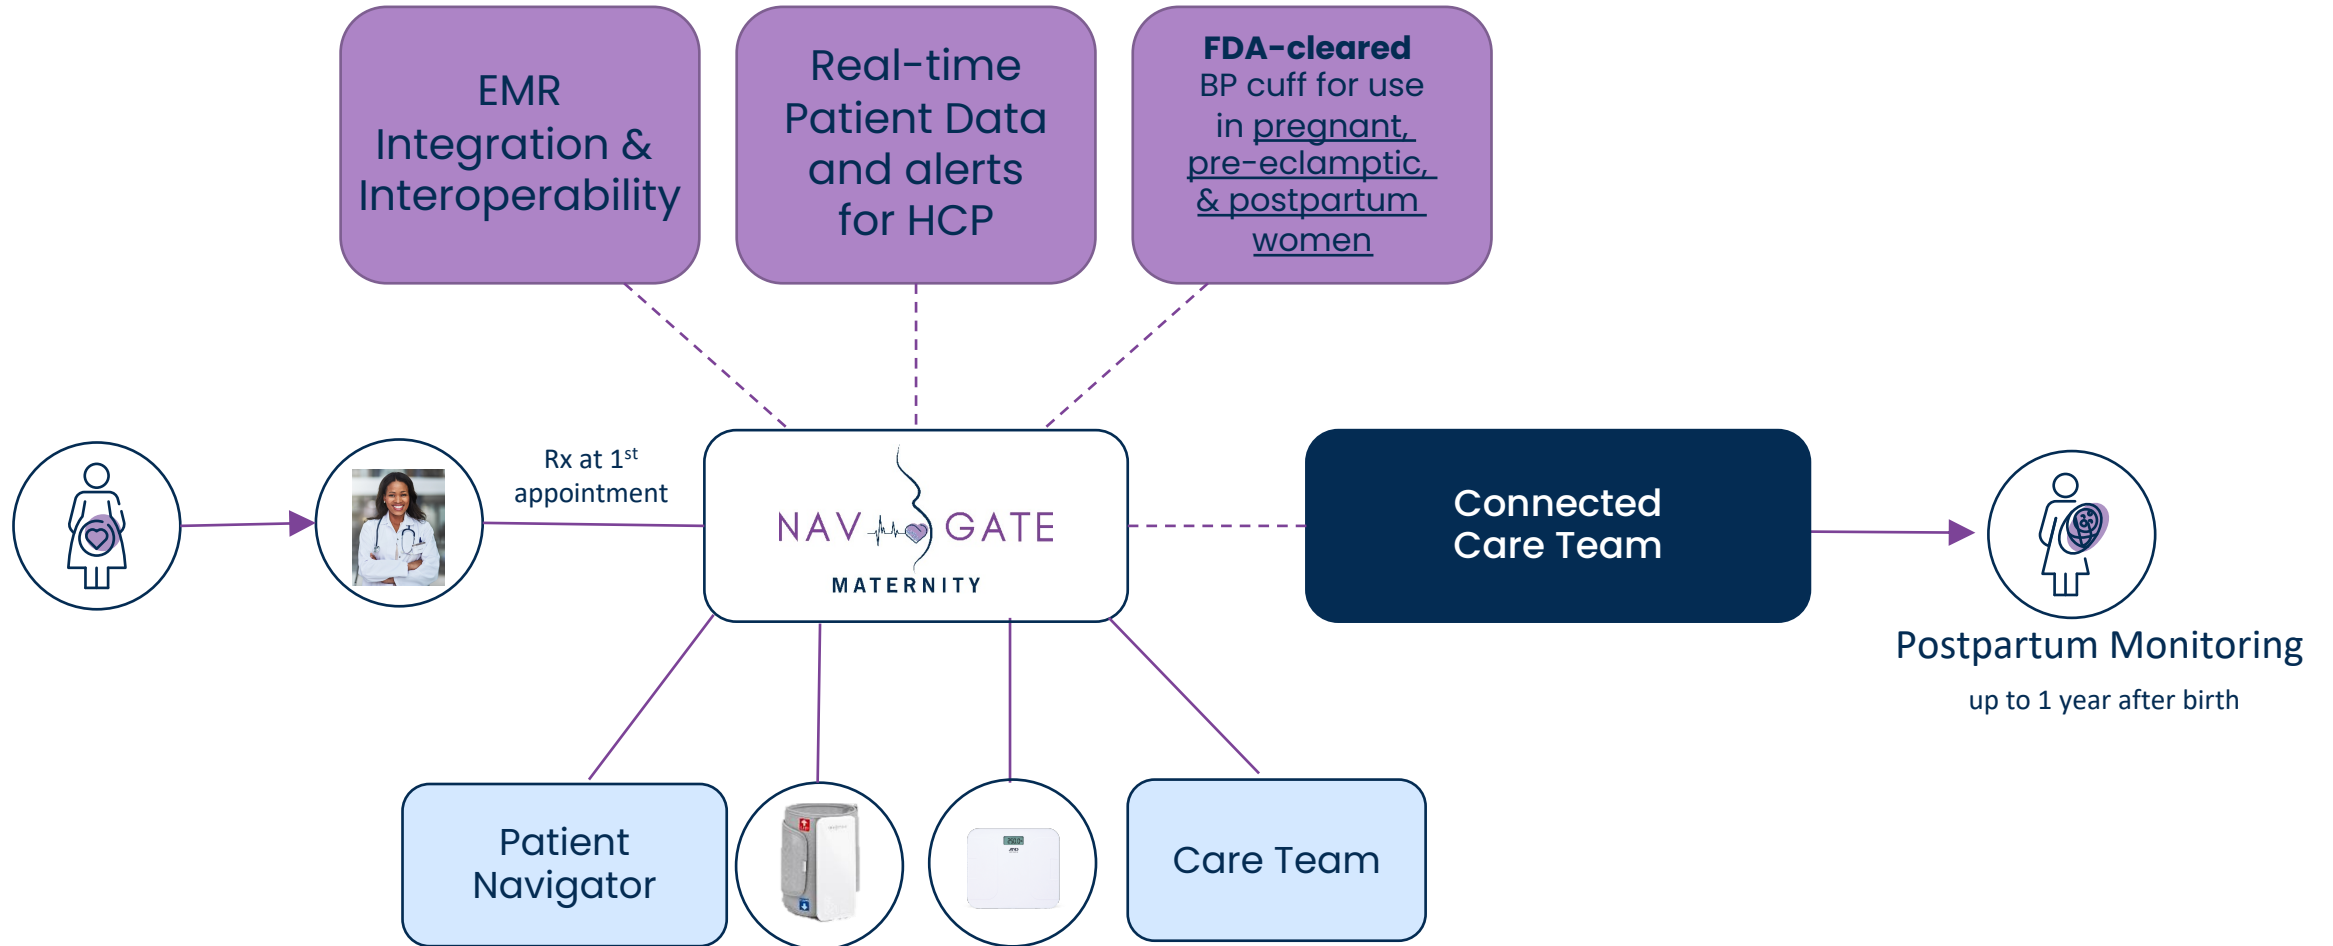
EMR Integration & Interoperability

Real-time Patient Data and alerts for HCP

FDA-cleared BP cuff for use in pregnant, pre-eclamptic, & postpartum women

Rx at $1^{st}$ appointment

NAV GATE MATERNITY

Connected Care Team

Postpartum Monitoring

up to 1 year after birth

Patient Navigator

Care Team